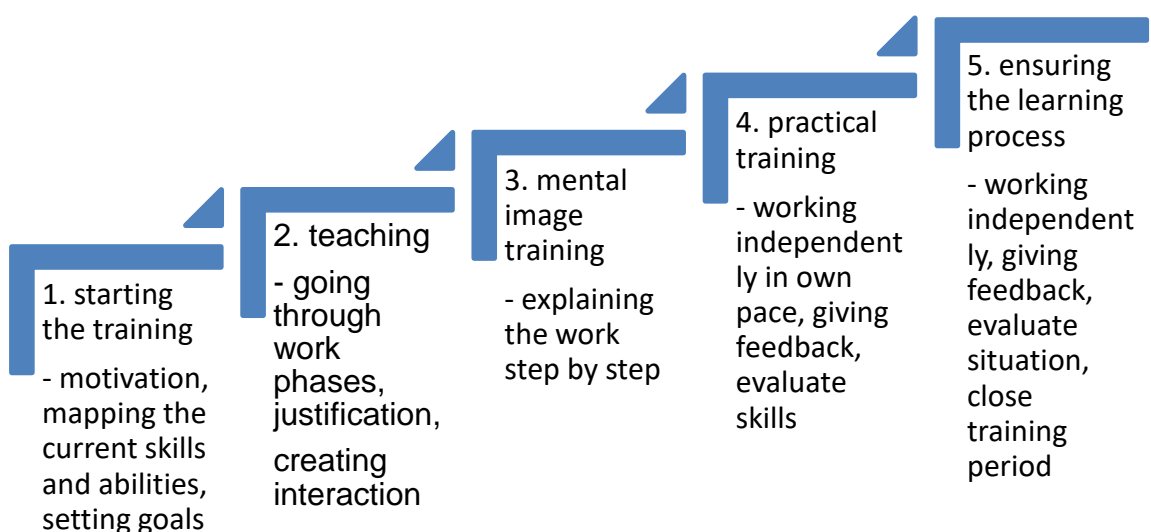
1. starting the training

- motivation, mapping the current skills and abilities, setting goals

2. teaching

- going through work phases, justification,

creating interaction

3. mental image training

- explaining the work step by step

4. practical training

- working independently in own pace, giving feedback, evaluate skills

5. ensuring the learning process

- working independently, giving feedback, evaluate situation, close training period